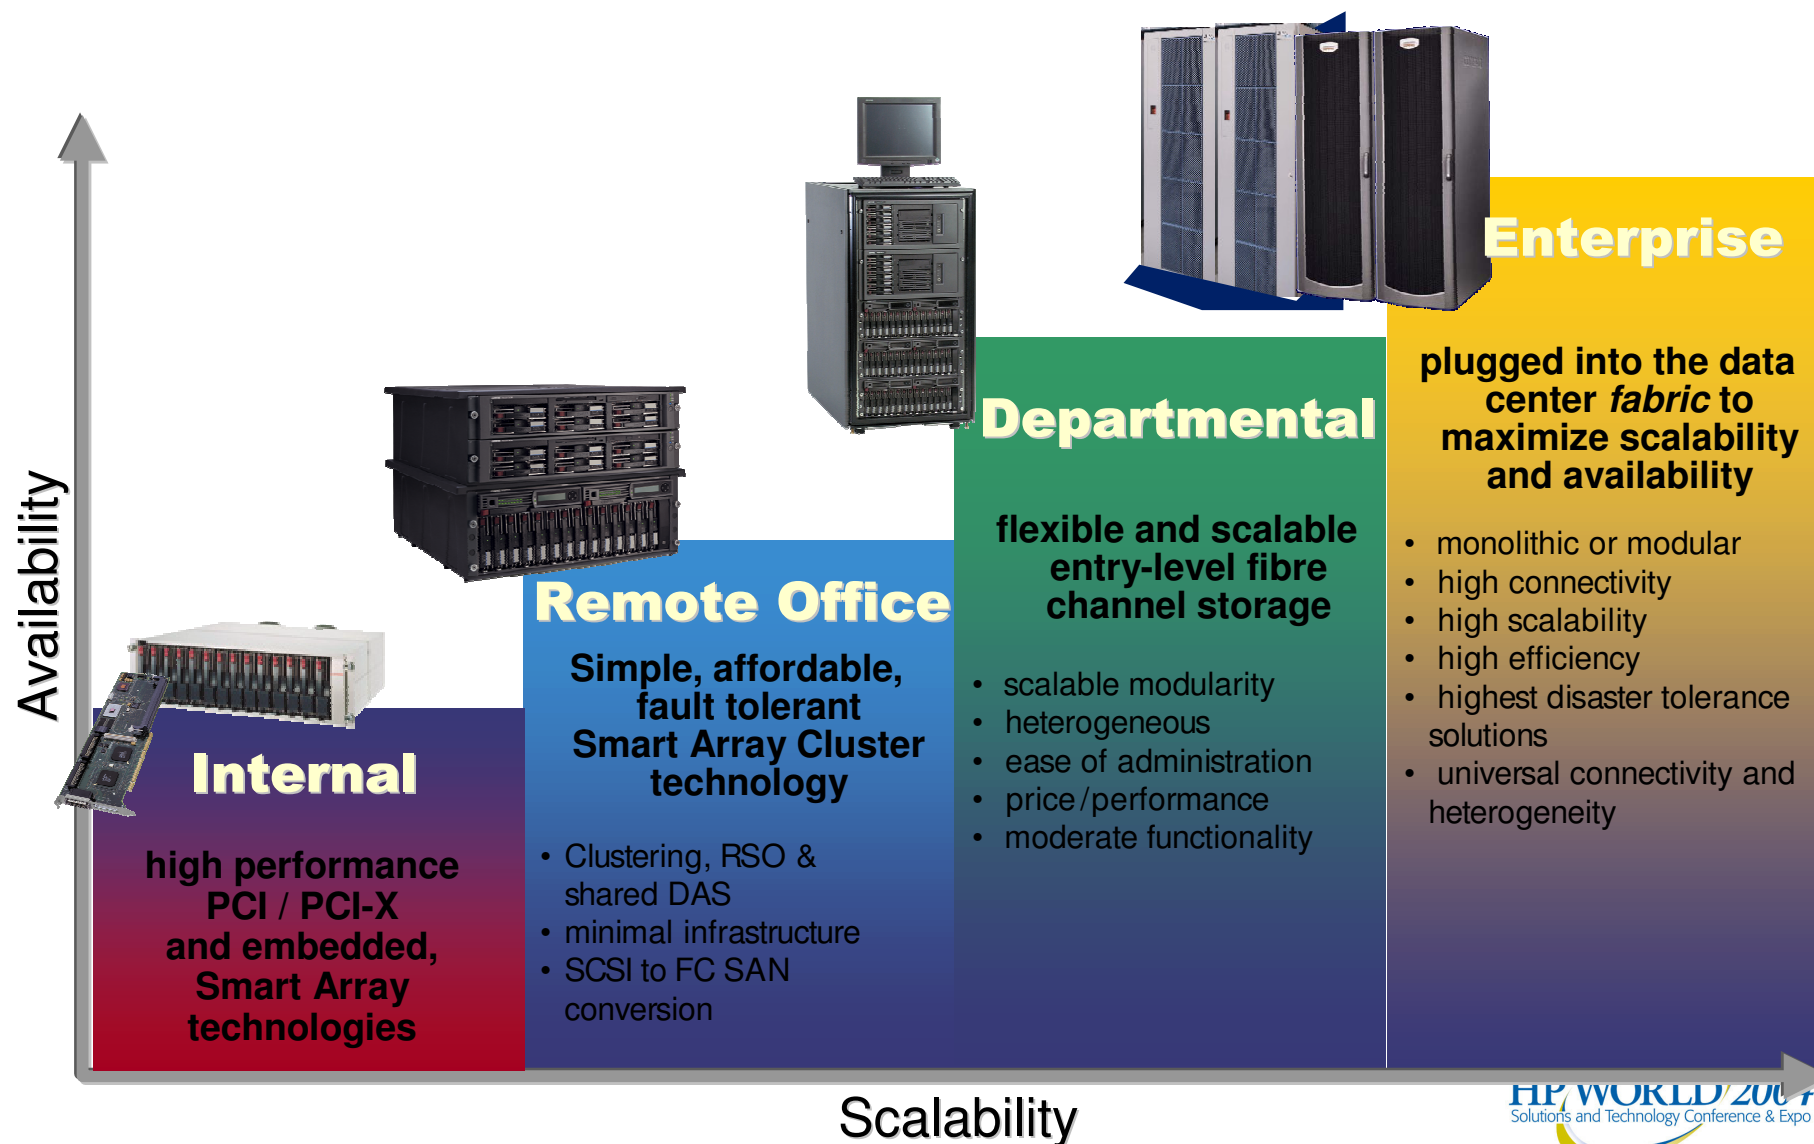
Availability

Internal

high performance PCI / PCI-X and embedded, Smart Array technologies

Remote Office

Simple, affordable, fault tolerant Smart Array Cluster technology

- Clustering, RSO & shared DAS
- minimal infrastructure
- SCSI to FC SAN conversion

Departmental

flexible and scalable entry-level fibre channel storage

- scalable modularity
- heterogeneous
- ease of administration
- price/performance
- moderate functionality

Enterprise

plugged into the data center *fabric* to maximize scalability and availability

- monolithic or modular
- high connectivity
- high scalability
- high efficiency
- highest disaster tolerance solutions
- universal connectivity and heterogeneity

Scalability

HP WORLD 200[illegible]
Solutions and Technology Conference & Expo